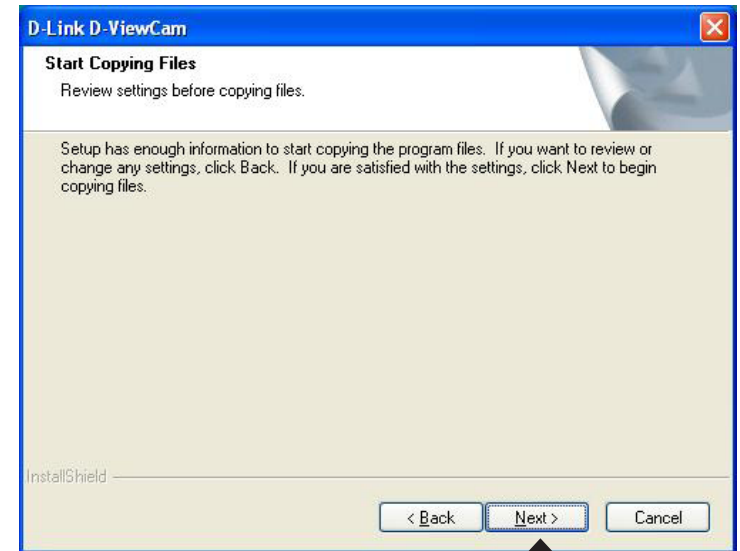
D-Link D-ViewCam

Start Copying Files

Review settings before copying files.

Setup has enough information to start copying the program files. If you want to review or change any settings, click Back. If you are satisfied with the settings, click Next to begin copying files.

InstallShield

< Back

Next >

Cancel